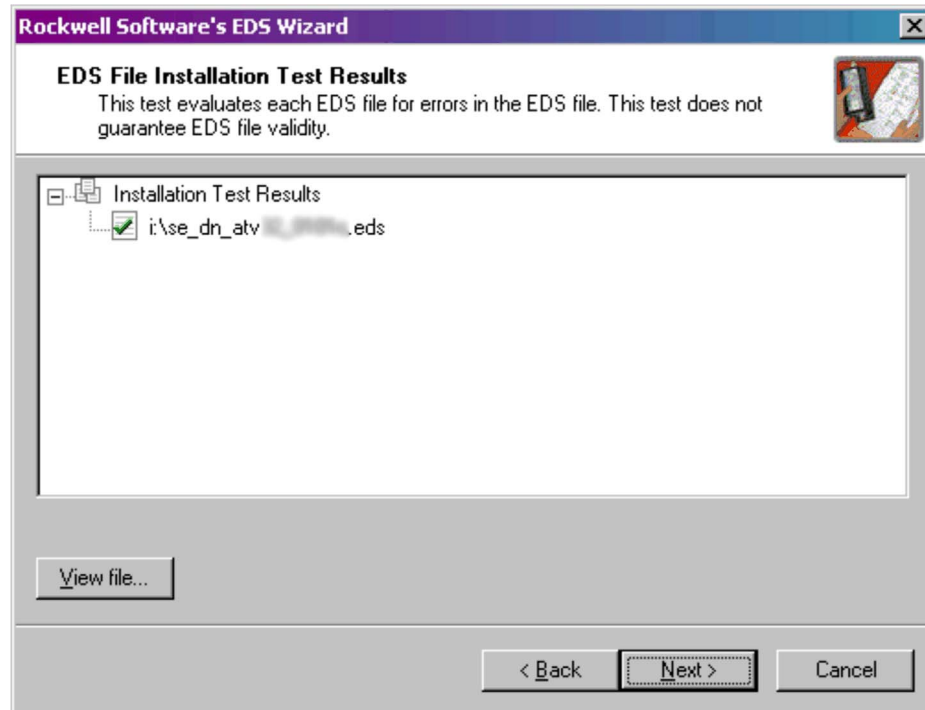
Rockwell Software's EDS Wizard

EDS File Installation Test Results
This test evaluates each EDS file for errors in the EDS file. This test does not guarantee EDS file validity.

Installation Test Results
i:\se_dn_atv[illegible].eds

View file...

< Back
Next >
Cancel